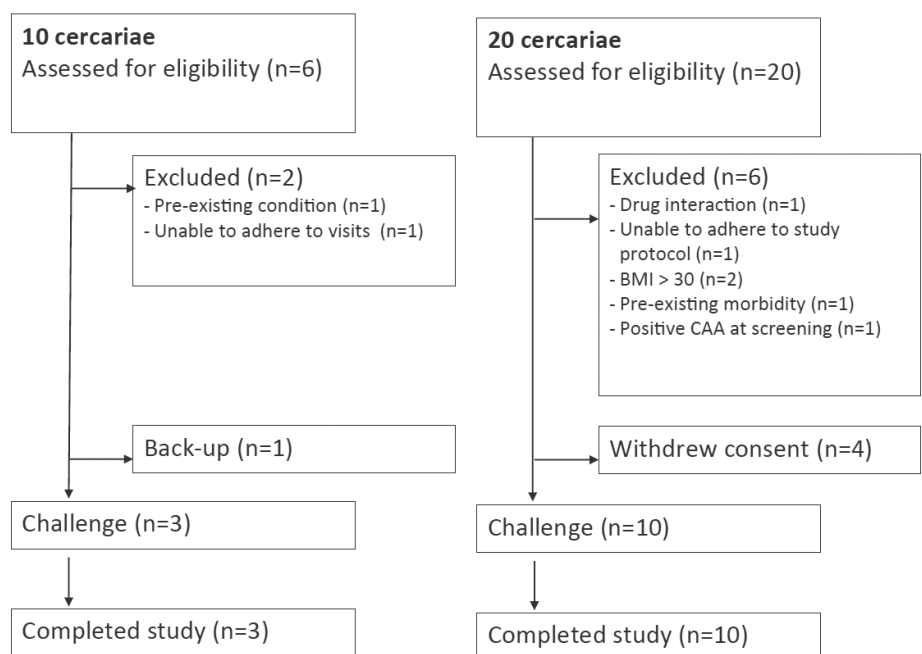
10 cercariae
Assessed for eligibility (n=6)

Excluded (n=2)
- Pre-existing condition (n=1)
- Unable to adhere to visits (n=1)

Back-up (n=1)

Challenge (n=3)

Completed study (n=3)

20 cercariae
Assessed for eligibility (n=20)

Excluded (n=6)
- Drug interaction (n=1)
- Unable to adhere to study protocol (n=1)
- BMI > 30 (n=2)
- Pre-existing morbidity (n=1)
- Positive CAA at screening (n=1)

Withdrew consent (n=4)

Challenge (n=10)

Completed study (n=10)